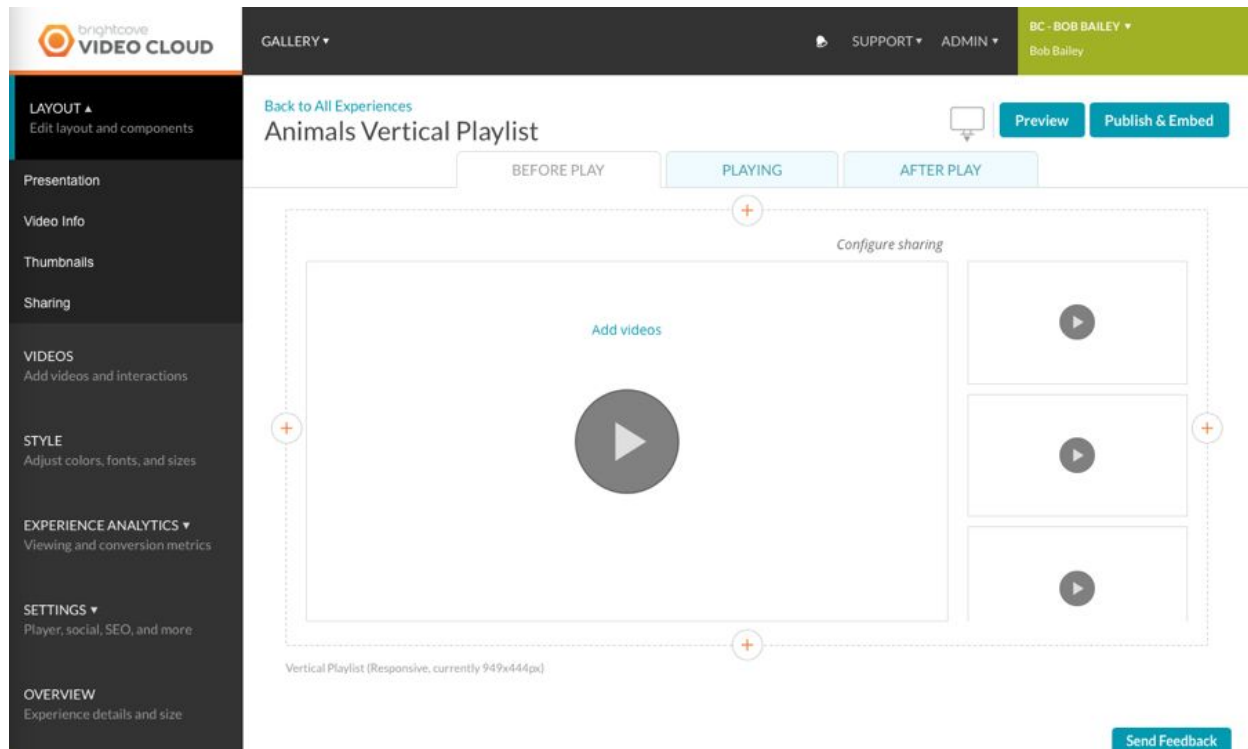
brightcove
VIDEO CLOUD

GALLERY ▾

SUPPORT ▾ ADMIN ▾

BC - BOB BAILEY ▾
Bob Bailey

LAYOUT ▴
Edit layout and components

Presentation

Video Info

Thumbnails

Sharing

VIDEOS
Add videos and interactions

STYLE
Adjust colors, fonts, and sizes

EXPERIENCE ANALYTICS ▾
Viewing and conversion metrics

SETTINGS ▾
Player, social, SEO, and more

OVERVIEW
Experience details and size

Back to All Experiences
Animals Vertical Playlist

Preview

Publish & Embed

BEFORE PLAY

PLAYING

AFTER PLAY

Configure sharing

Add videos

Vertical Playlist (Responsive, currently 949x444px)

Send Feedback